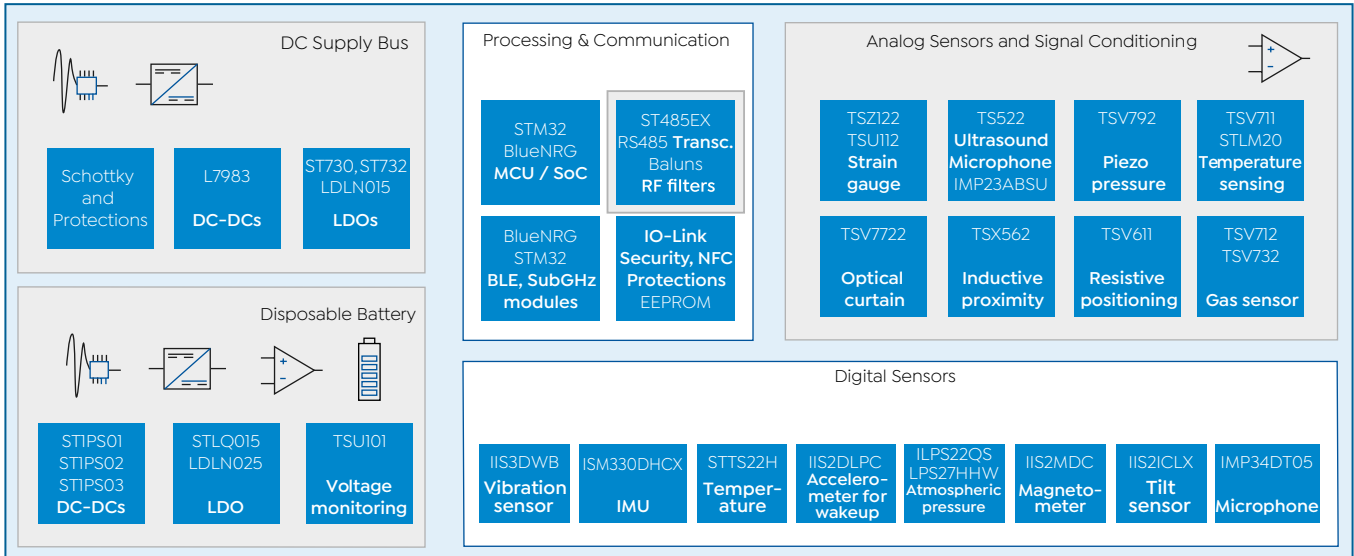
DC Supply Bus

Schottky and Protections

L7983
DC-DCs

ST730, ST732
LDLN015
LDOs

Disposable Battery

ST1PS01
ST1PS02
ST1PS03
DC-DCs

STLQ015
LDLN025
LDO

TSU101
Voltage monitoring

Processing & Communication

STM32
BlueNRG
MCU / SoC

ST485EX
RS485 Transc.
Baluns
RF filters

BlueNRG
STM32
BLE, SubGHz modules

IO-Link
Security, NFC
Protections
EEPROM

Analog Sensors and Signal Conditioning

+
−

TSZ122
TSU112
Strain gauge

TS522
Ultrasound Microphone
IMP23ABSU

TSV792
Piezo pressure

TSV711
STLM20
Temperature sensing

TSV7722
Optical curtain

TSX562
Inductive proximity

TSV611
Resistive positioning

TSV712
TSV732
Gas sensor

Digital Sensors

IIS3DWB
Vibration sensor

ISM330DHCX
IMU

STTS22H
Temperature

IIS2DLPC
Accelerometer for wakeup

ILPS22QS
LPS27HHW
Atmospheric pressure

IIS2MDC
Magnetometer

IIS2ICLX
Tilt sensor

IMP34DT05
Microphone